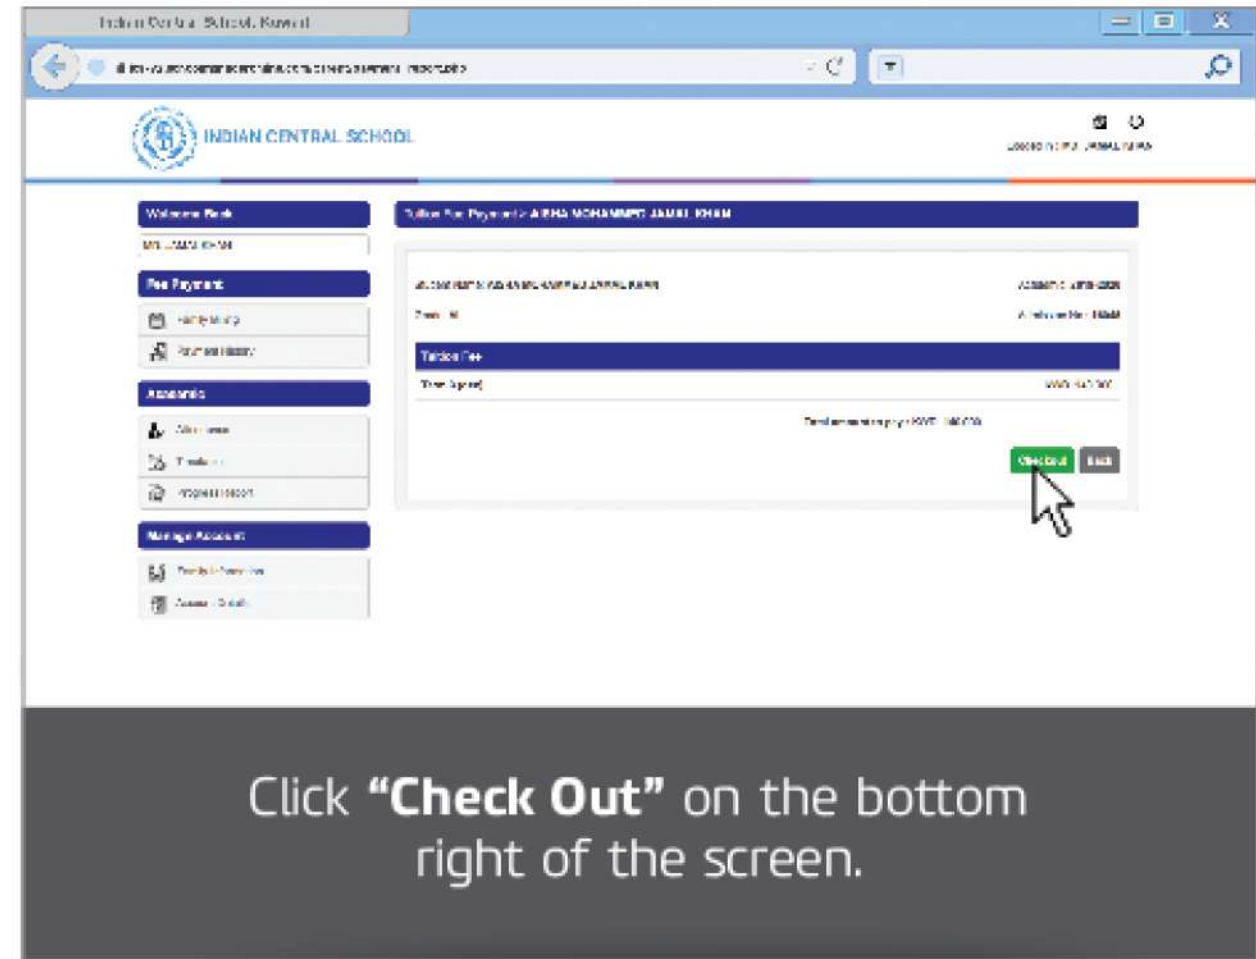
Indian Central School, Kuwait

INDIAN CENTRAL SCHOOL

Welcome Back

Fee Payment

Academic

Manage Account

Tuition Fee Payment > AISHA MOHAMMED JAMAL KHAN

Tuition Fee

Check Out

Back

Click **"Check Out"** on the bottom right of the screen.